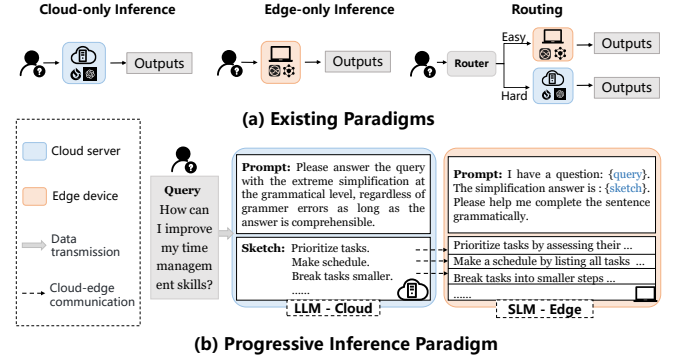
Cloud-only Inference

Outputs

Edge-only Inference

Outputs

Routing

Router

Easy

Outputs

Hard

Outputs

(a) Existing Paradigms

Cloud server

Edge device

Data transmission

Cloud-edge communication

Query
How can I improve my time management skills?

Prompt: Please answer the query with the extreme simplification at the grammatical level, regardless of grammer errors as long as the answer is comprehensible.

Sketch: Prioritize tasks.
Make schedule.
Break tasks smaller.
......

LLM - Cloud

Prompt: I have a question: {query}. The simplification answer is : {sketch}. Please help me complete the sentence grammatically.

Prioritize tasks by assessing their ...

Make a schedule by listing all tasks ...

Break tasks into smaller steps ...

......

SLM - Edge

(b) Progressive Inference Paradigm